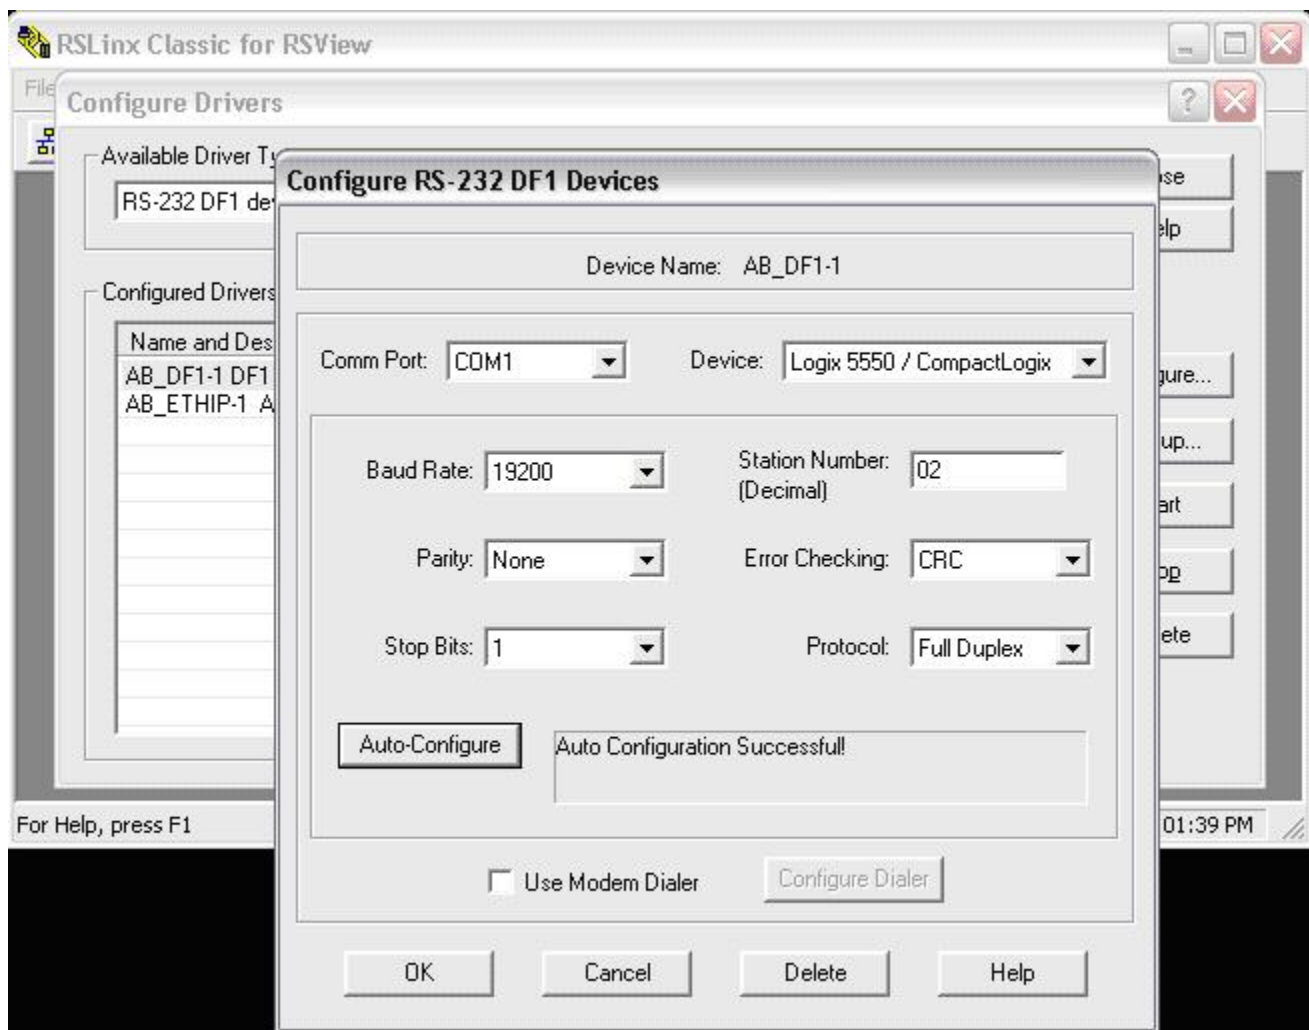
RSLinx Classic for RSView

File

Configure Drivers

Available Driver Ty

RS-232 DF1 de

Configured Drivers

Name and Des

AB_DF1-1 DF1

AB_ETHIP-1 A

se

elp

gure...

up...

art

op

ete

For Help, press F1

01:39 PM

Configure RS-232 DF1 Devices

Device Name: AB_DF1-1

Comm Port: COM1

Device: Logix 5550 / CompactLogix

Baud Rate: 19200

Station Number: (Decimal) 02

Parity: None

Error Checking: CRC

Stop Bits: 1

Protocol: Full Duplex

Auto-Configure

Auto Configuration Successful!

Use Modem Dialer

Configure Dialer

OK

Cancel

Delete

Help